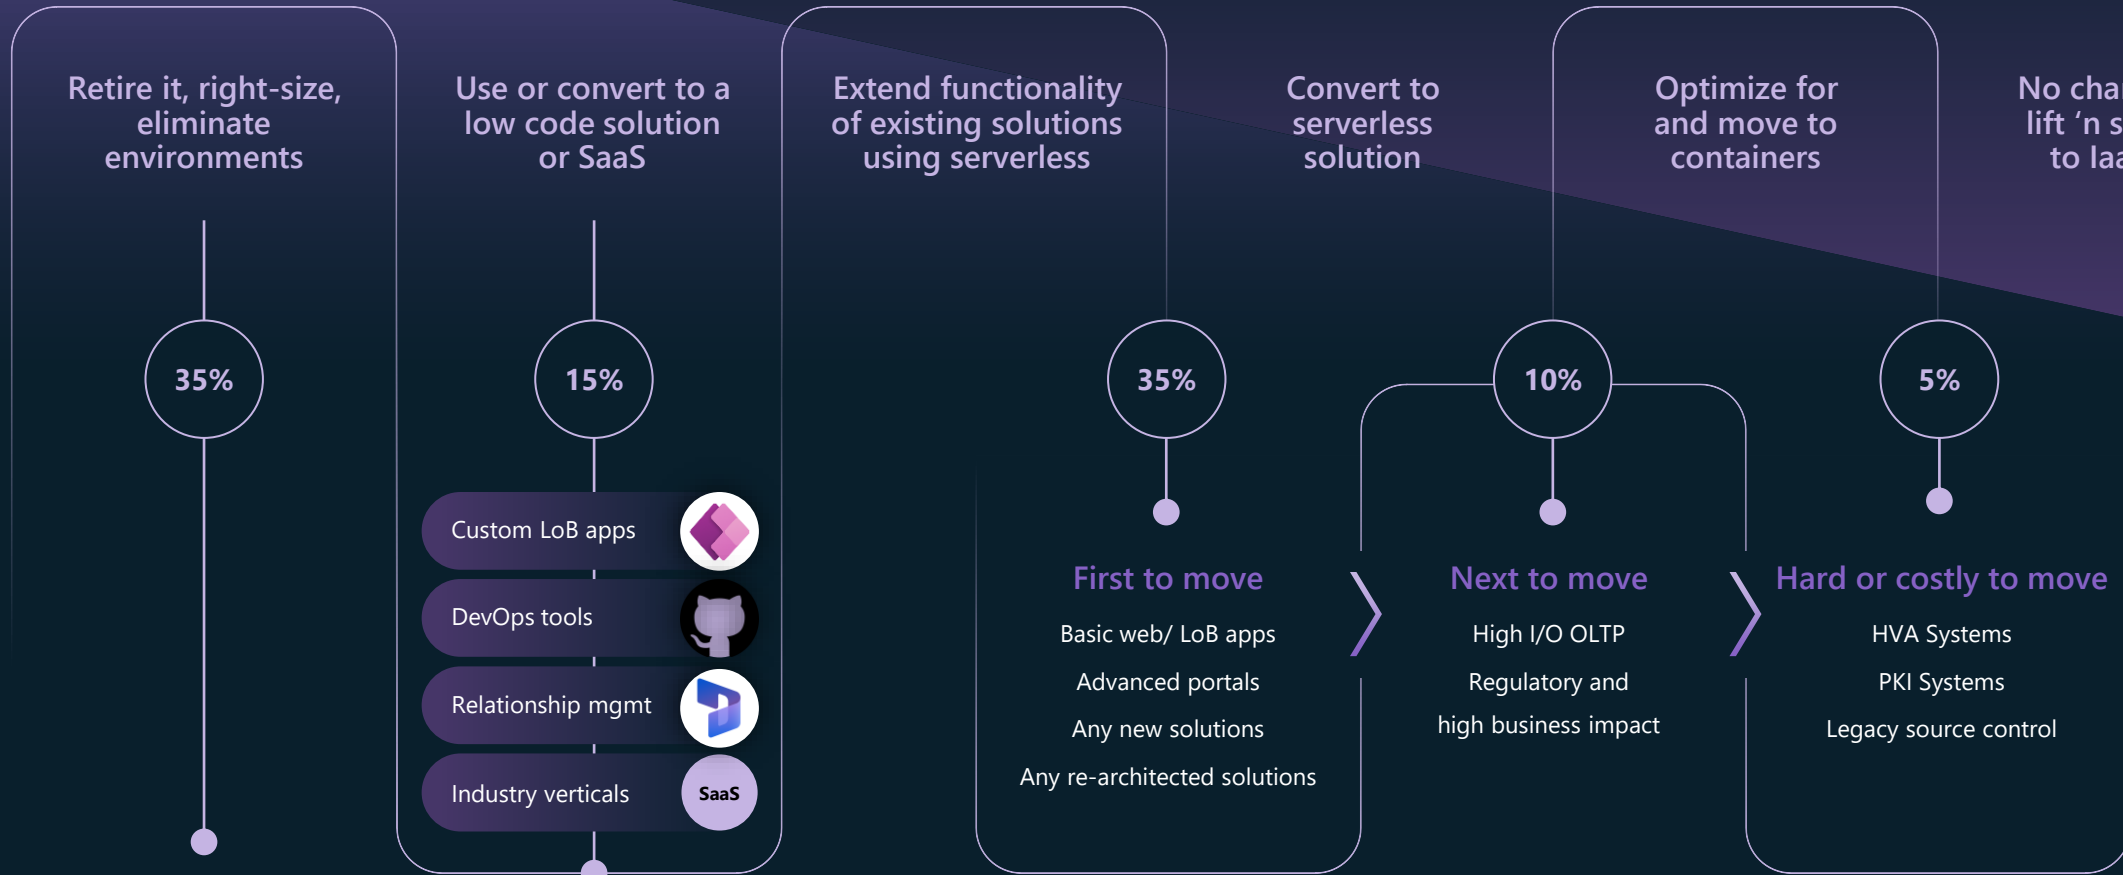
Retire it, right-size, eliminate environments

35%

Use or convert to a low code solution or SaaS

15%

Custom LoB apps

DevOps tools

Relationship mgmt

Industry verticals

SaaS

Extend functionality of existing solutions using serverless

Convert to serverless solution

35%

First to move

Basic web/ LoB apps

Advanced portals

Any new solutions

Any re-architected solutions

Optimize for and move to containers

10%

Next to move

High I/O OLTP

Regulatory and high business impact

No cha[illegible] lift ’n s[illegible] to Iaa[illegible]

5%

Hard or costly to move

HVA Systems

PKI Systems

Legacy source control